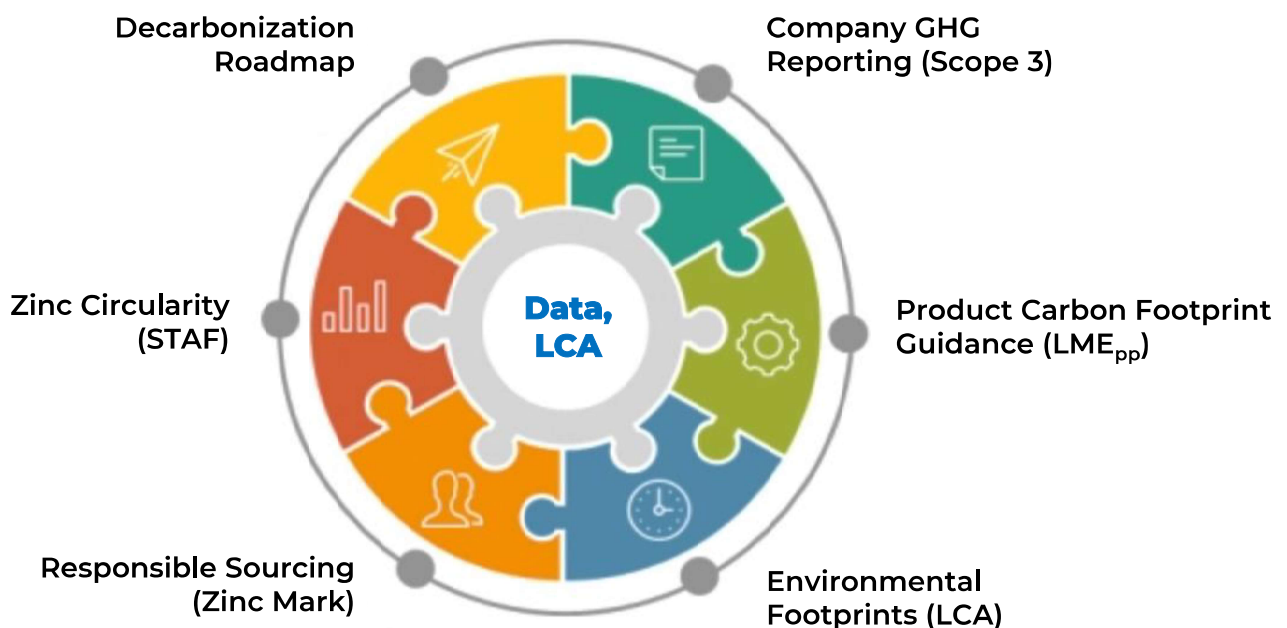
Decarbonization Roadmap

Company GHG Reporting (Scope 3)

Zinc Circularity (STAF)

Data, LCA

Product Carbon Footprint Guidance (LME$_{pp}$)

Responsible Sourcing (Zinc Mark)

Environmental Footprints (LCA)